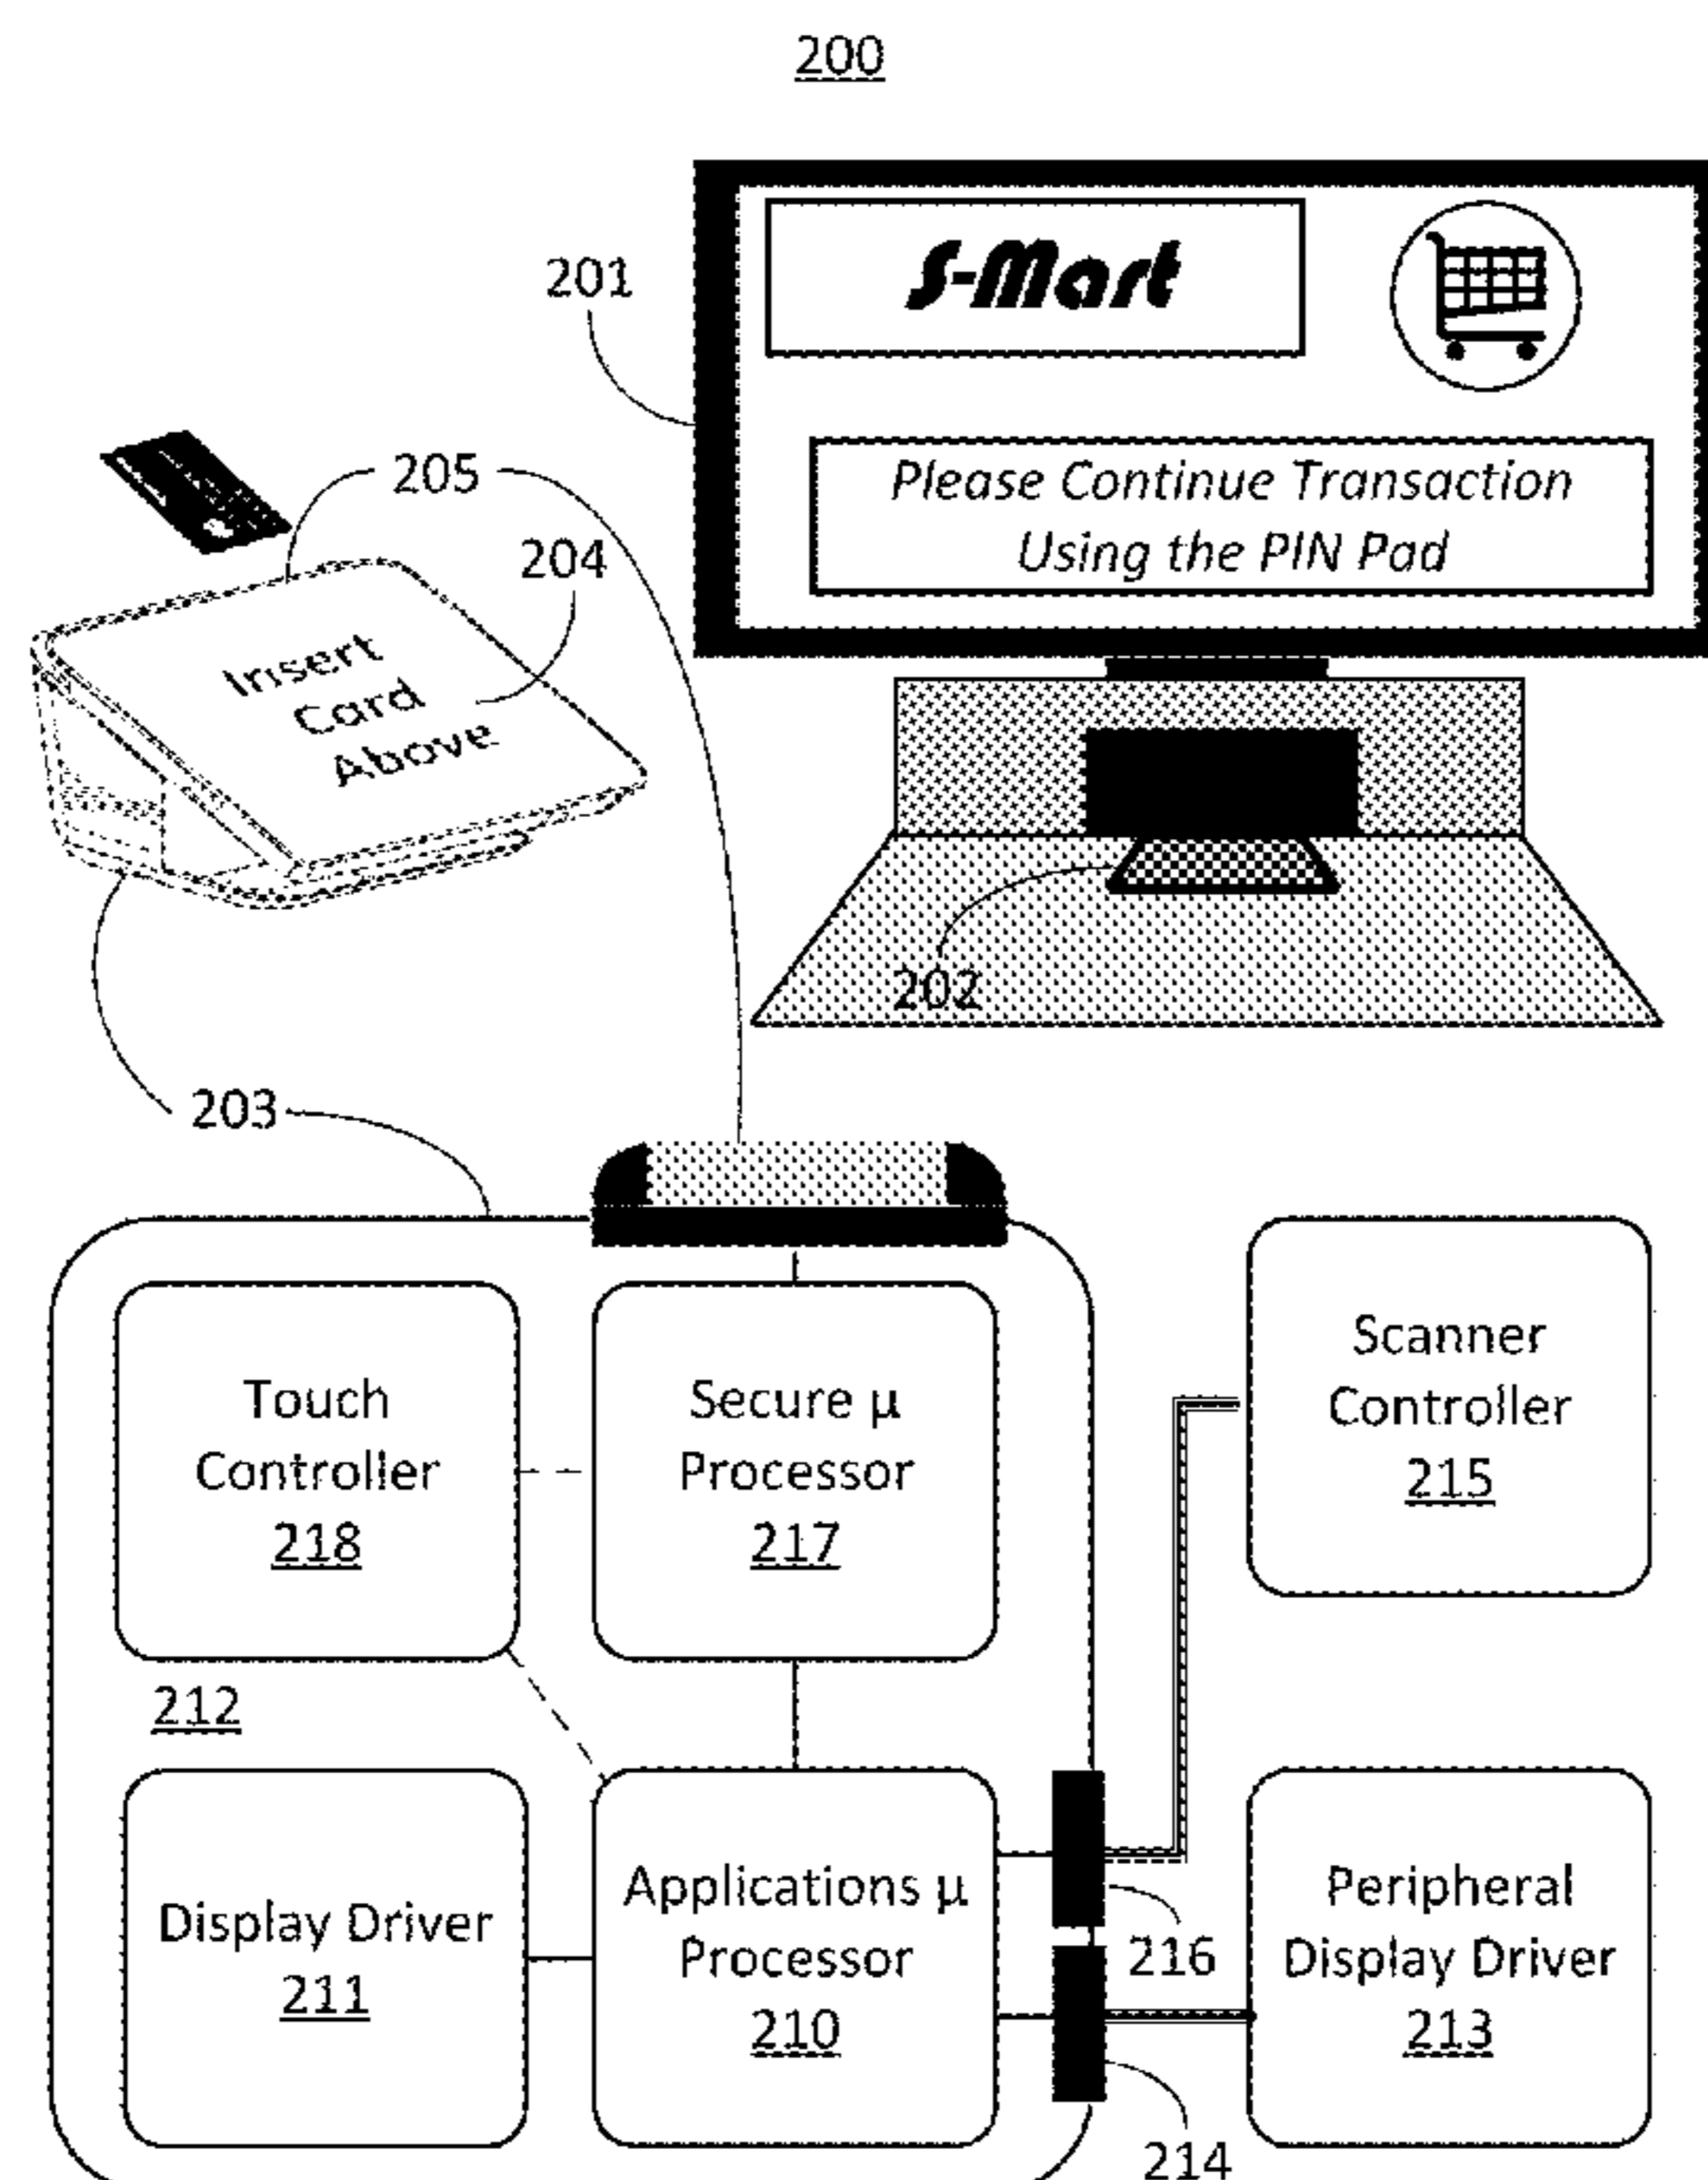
200

201

S-Mart

Please Continue Transaction Using the PIN Pad

205

204

Insert Card Above

202

203

Touch Controller 218

Secure μ Processor 217

Scanner Controller 215

212

Display Driver 211

Applications μ Processor 210

216

Peripheral Display Driver 213

214